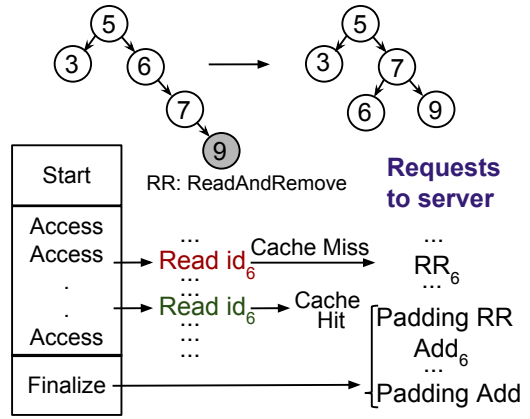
5
3
6
7
9

5
3
7
6
9

RR: ReadAndRemove

Requests to server

Start

Access
Access
.
.
Access

Finalize

...
Read $id_6$
...
Read $id_6$
...
...
...

Cache Miss

Cache Hit

...
$RR_6$
...

Padding RR
$Add_6$
...
Padding Add